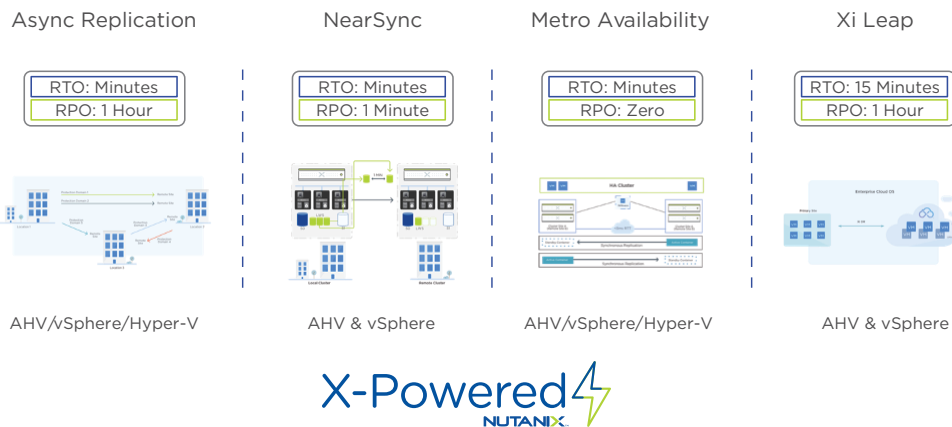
Async Replication

RTO: Minutes
RPO: 1 Hour

AHV/vSphere/Hyper-V

NearSync

RTO: Minutes
RPO: 1 Minute

Local Cluster
Remote Cluster

AHV & vSphere

Metro Availability

RTO: Minutes
RPO: Zero

AHV/vSphere/Hyper-V

Xi Leap

RTO: 15 Minutes
RPO: 1 Hour

AHV & vSphere

X-Powered
NUTANIX